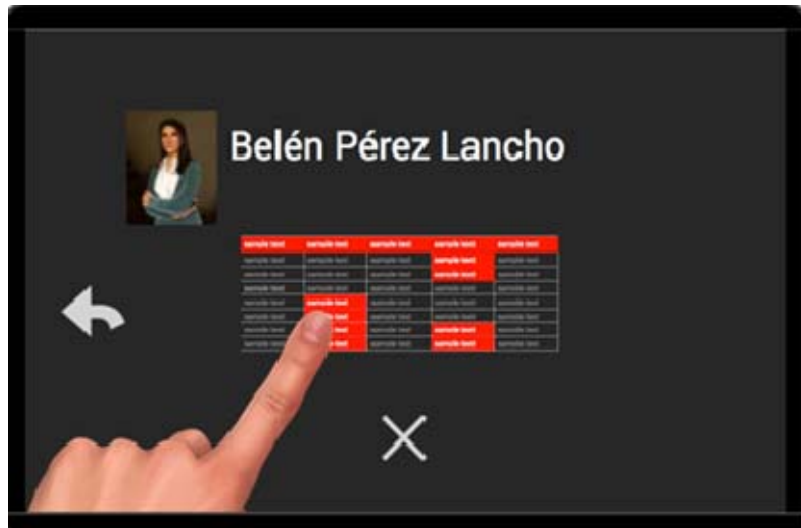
Belén Pérez Lancho

| sample text | sample text | sample text | sample text | sample text |
|---|---|---|---|---|
| sample text | sample text | sample text | sample text | sample text |
| sample text | sample text | sample text | sample text | sample text |
| sample text | sample text | sample text | sample text | sample text |
| sample text | sample text | sample text | sample text | sample text |
| sample text | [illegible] | sample text | sample text | sample text |
| sample text | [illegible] | sample text | sample text | sample text |
| sample text | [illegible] | sample text | sample text | sample text |